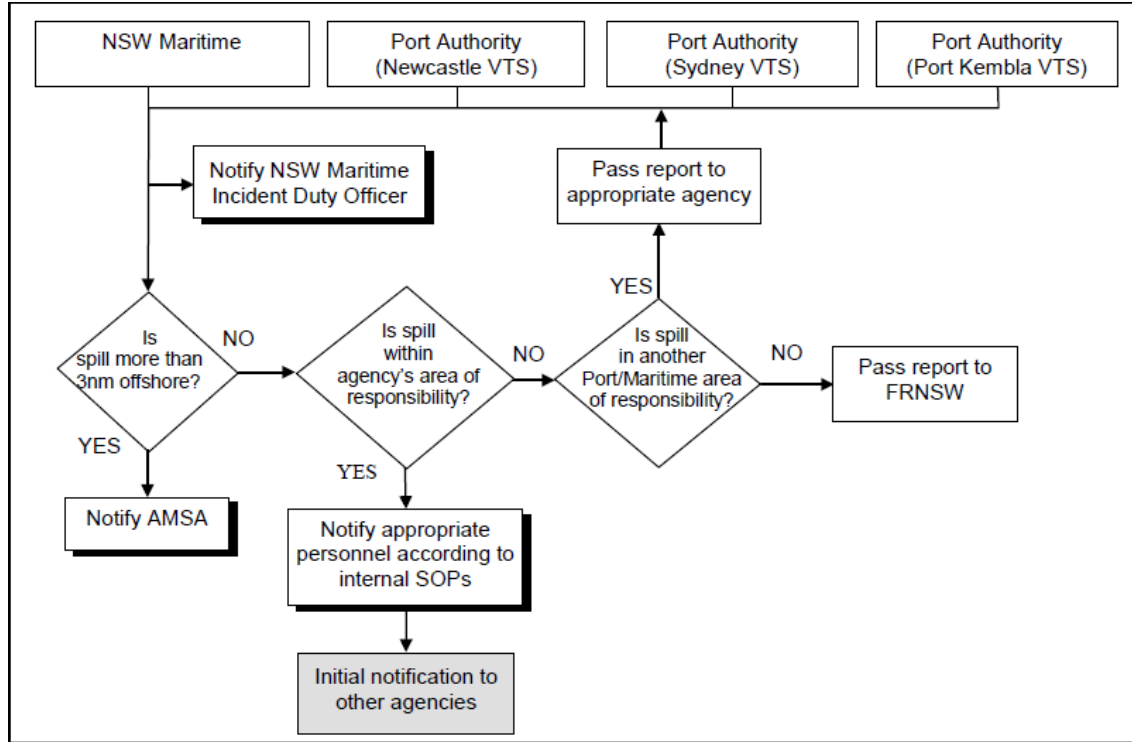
NSW Maritime

Port Authority (Newcastle VTS)

Port Authority (Sydney VTS)

Port Authority (Port Kembla VTS)

Notify NSW Maritime Incident Duty Officer

Pass report to appropriate agency

YES

Is spill more than 3nm offshore?

NO

Is spill within agency's area of responsibility?

NO

Is spill in another Port/Maritime area of responsibility?

NO

Pass report to FRNSW

YES

Notify AMSA

YES

Notify appropriate personnel according to internal SOPs

Initial notification to other agencies